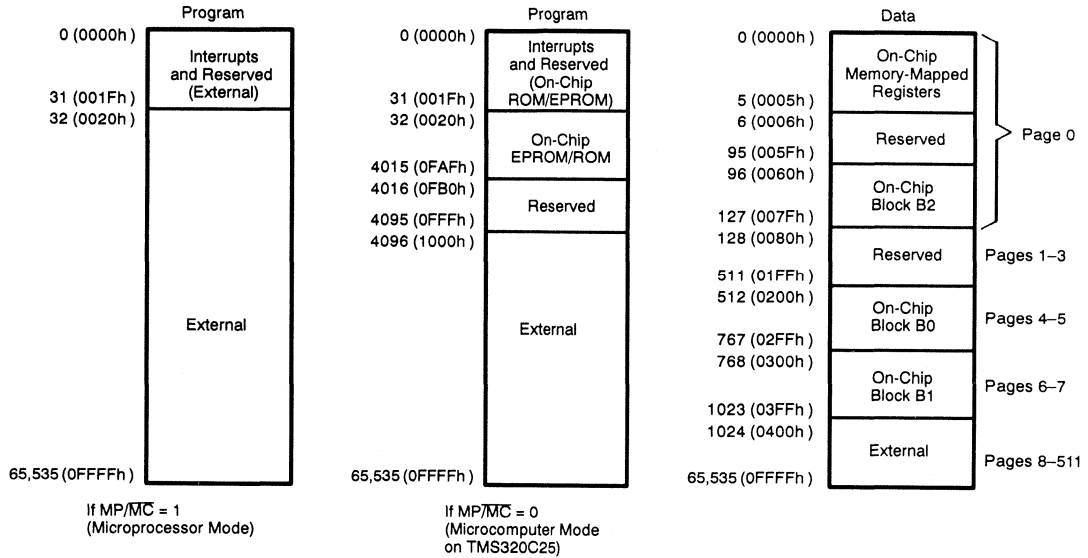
Program

0 (0000h)
Interrupts and Reserved (External)
31 (001Fh)
32 (0020h)

External

65,535 (0FFFFh)

If MP/$\overline{MC}$ = 1 (Microprocessor Mode)

Program

0 (0000h)
Interrupts and Reserved (On-Chip ROM/EPROM)
31 (001Fh)
32 (0020h)
On-Chip EPROM/ROM
4015 (0FAFh)
4016 (0FB0h)
Reserved
4095 (0FFFh)
4096 (1000h)

External

65,535 (0FFFFh)

If MP/$\overline{MC}$ = 0 (Microcomputer Mode on TMS320C25)

Data

0 (0000h)
On-Chip Memory-Mapped Registers
5 (0005h)
6 (0006h)
Reserved
95 (005Fh)
96 (0060h)
On-Chip Block B2
127 (007Fh)
Page 0
128 (0080h)
Reserved
Pages 1–3
511 (01FFh)
512 (0200h)
On-Chip Block B0
Pages 4–5
767 (02FFh)
768 (0300h)
On-Chip Block B1
Pages 6–7
1023 (03FFh)
1024 (0400h)
External
Pages 8–511
65,535 (0FFFFh)